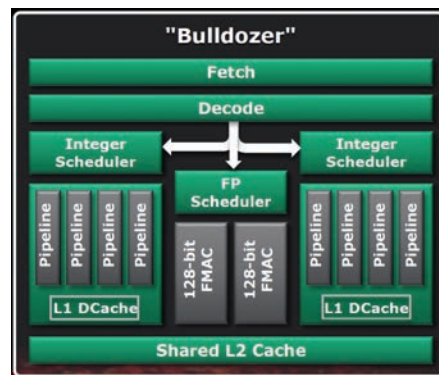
"Bulldozer"

Fetch

Decode

Integer Scheduler

Integer Scheduler

FP Scheduler

Pipeline

Pipeline

Pipeline

Pipeline

128-bit FMAC

128-bit FMAC

Pipeline

Pipeline

Pipeline

Pipeline

L1 DCache

L1 DCache

Shared L2 Cache